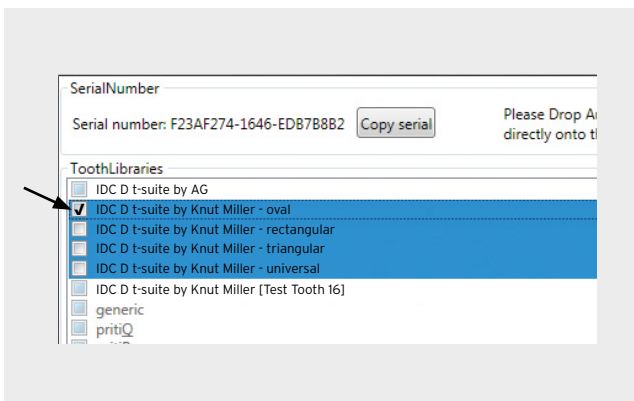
SerialNumber

Serial number: F23AF274-1646-EDB7B8B2 Copy serial

Please Drop A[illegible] directly onto t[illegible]

ToothLibraries

IDC D t-suite by AG
IDC D t-suite by Knut Miller - oval
IDC D t-suite by Knut Miller - rectangular
IDC D t-suite by Knut Miller - triangular
IDC D t-suite by Knut Miller - universal
IDC D t-suite by Knut Miller [Test Tooth 16]
generic
pritiQ
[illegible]